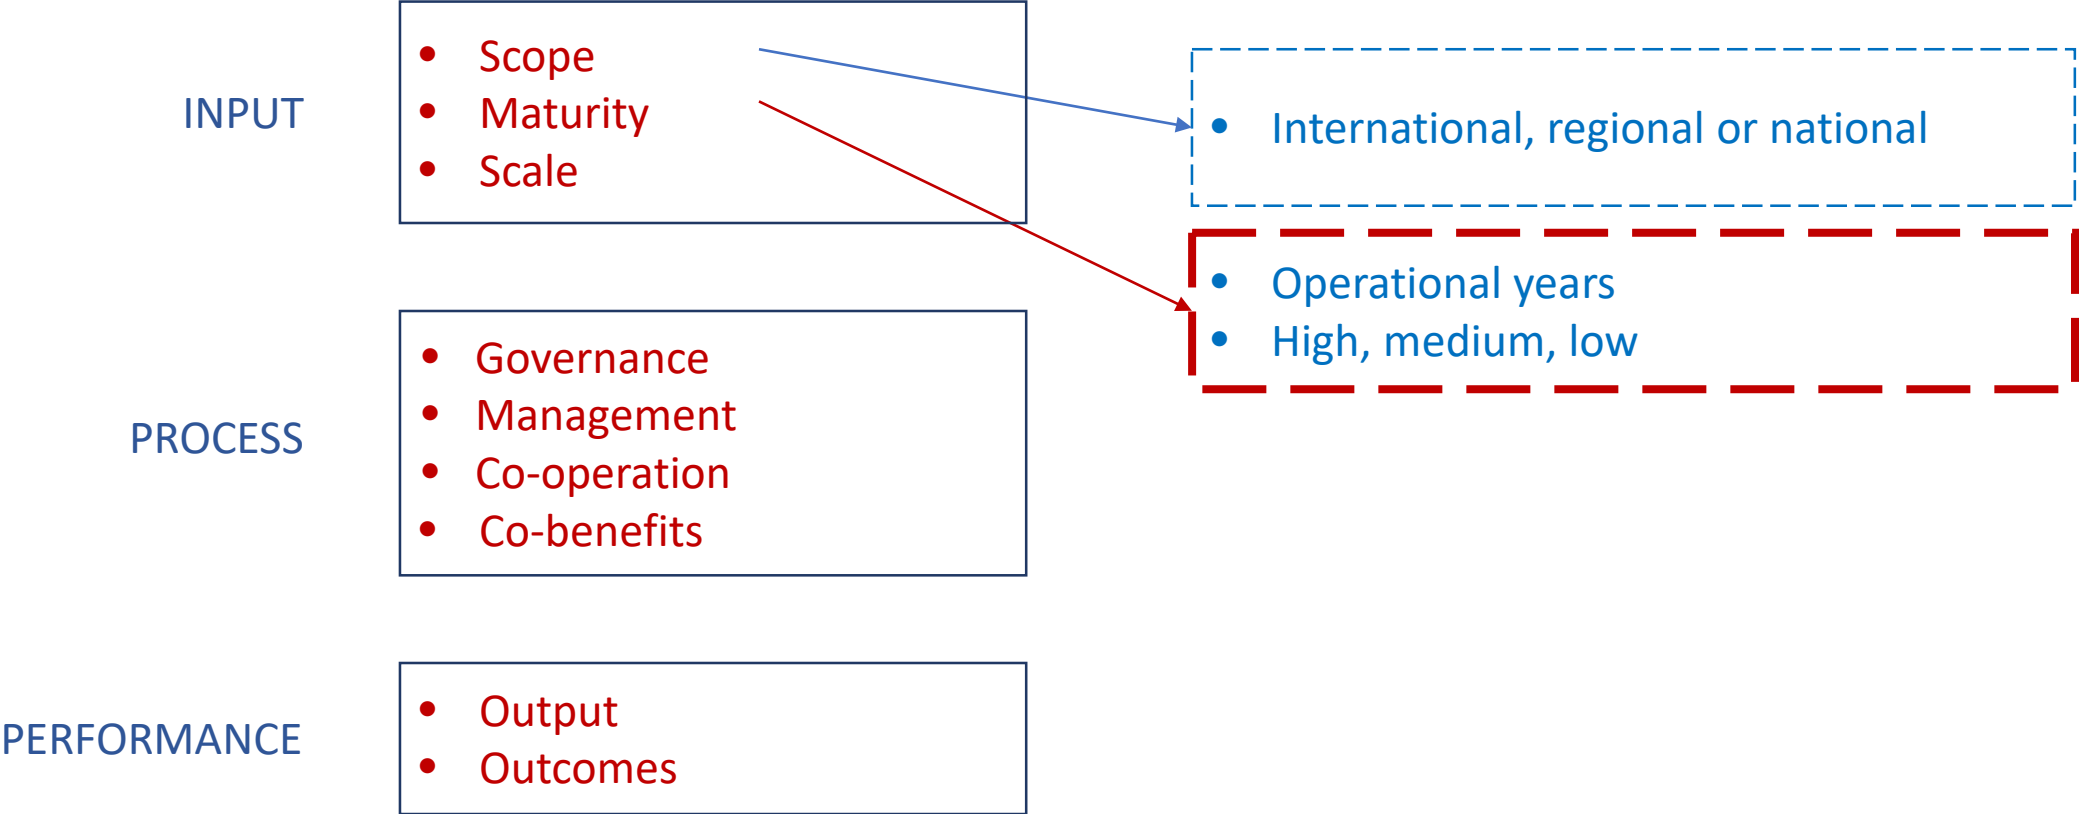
INPUT

- Scope
- Maturity
- Scale

- International, regional or national

- Operational years
- High, medium, low

PROCESS

- Governance
- Management
- Co-operation
- Co-benefits

PERFORMANCE

- Output
- Outcomes